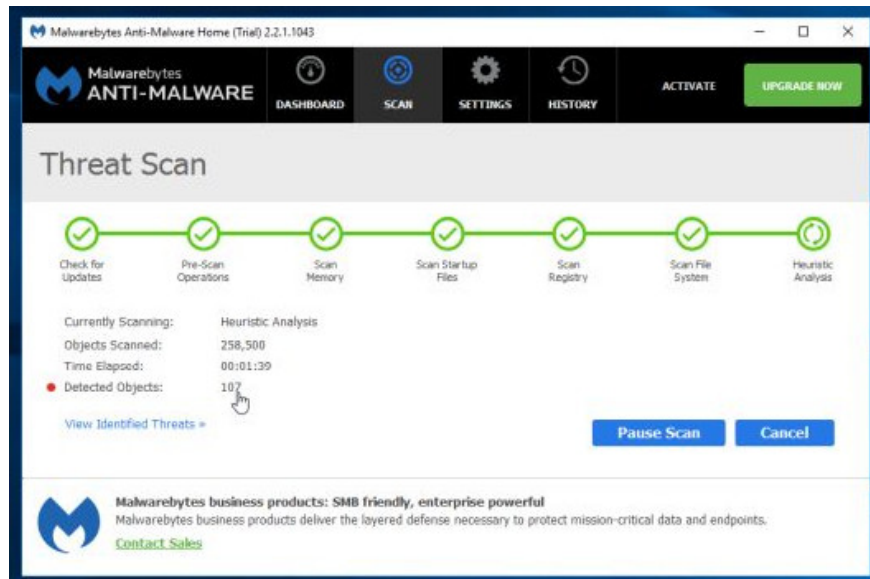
Malwarebytes Anti-Malware Home (Trial) 2.2.1.1043

Malwarebytes
ANTI-MALWARE

DASHBOARD
SCAN
SETTINGS
HISTORY
ACTIVATE
UPGRADE NOW

Threat Scan

Check for Updates
Pre-Scan Operations
Scan Memory
Scan Startup Files
Scan Registry
Scan File System
Heuristic Analysis

Currently Scanning: Heuristic Analysis
Objects Scanned: 258,500
Time Elapsed: 00:01:39
Detected Objects: 107

View Identified Threats »

Pause Scan
Cancel

Malwarebytes business products: SMB friendly, enterprise powerful
Malwarebytes business products deliver the layered defense necessary to protect mission-critical data and endpoints.
Contact Sales